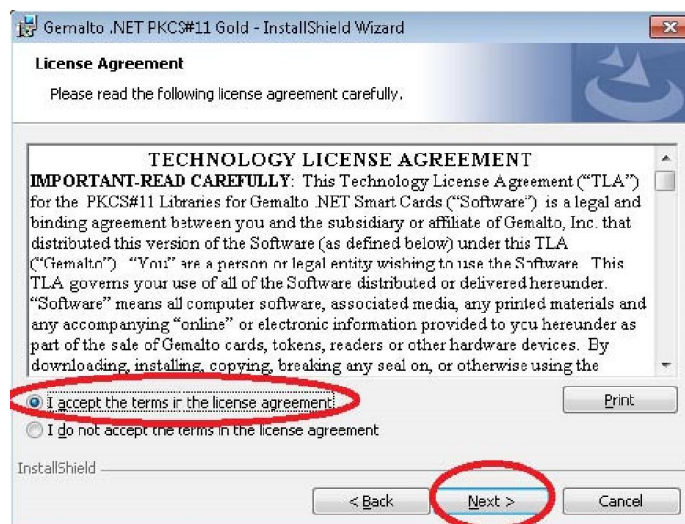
Gemalto .NET PKCS#11 Gold - InstallShield Wizard

License Agreement

Please read the following license agreement carefully.

TECHNOLOGY LICENSE AGREEMENT

IMPORTANT-READ CAREFULLY: This Technology License Agreement ("TLA") for the PKCS#11 Libraries for Gemalto .NET Smart Cards ("Software") is a legal and binding agreement between you and the subsidiary or affiliate of Gemalto, Inc. that distributed this version of the Software (as defined below) under this TLA ("Gemalto"). "You" are a person or legal entity wishing to use the Software. This TLA governs your use of all of the Software distributed or delivered hereunder. "Software" means all computer software, associated media, any printed materials and any accompanying "online" or electronic information provided to you hereunder as part of the sale of Gemalto cards, tokens, readers or other hardware devices. By downloading, installing, copying, breaking any seal on, or otherwise using the

I accept the terms in the license agreement

I do not accept the terms in the license agreement

Print

InstallShield

< Back

Next >

Cancel